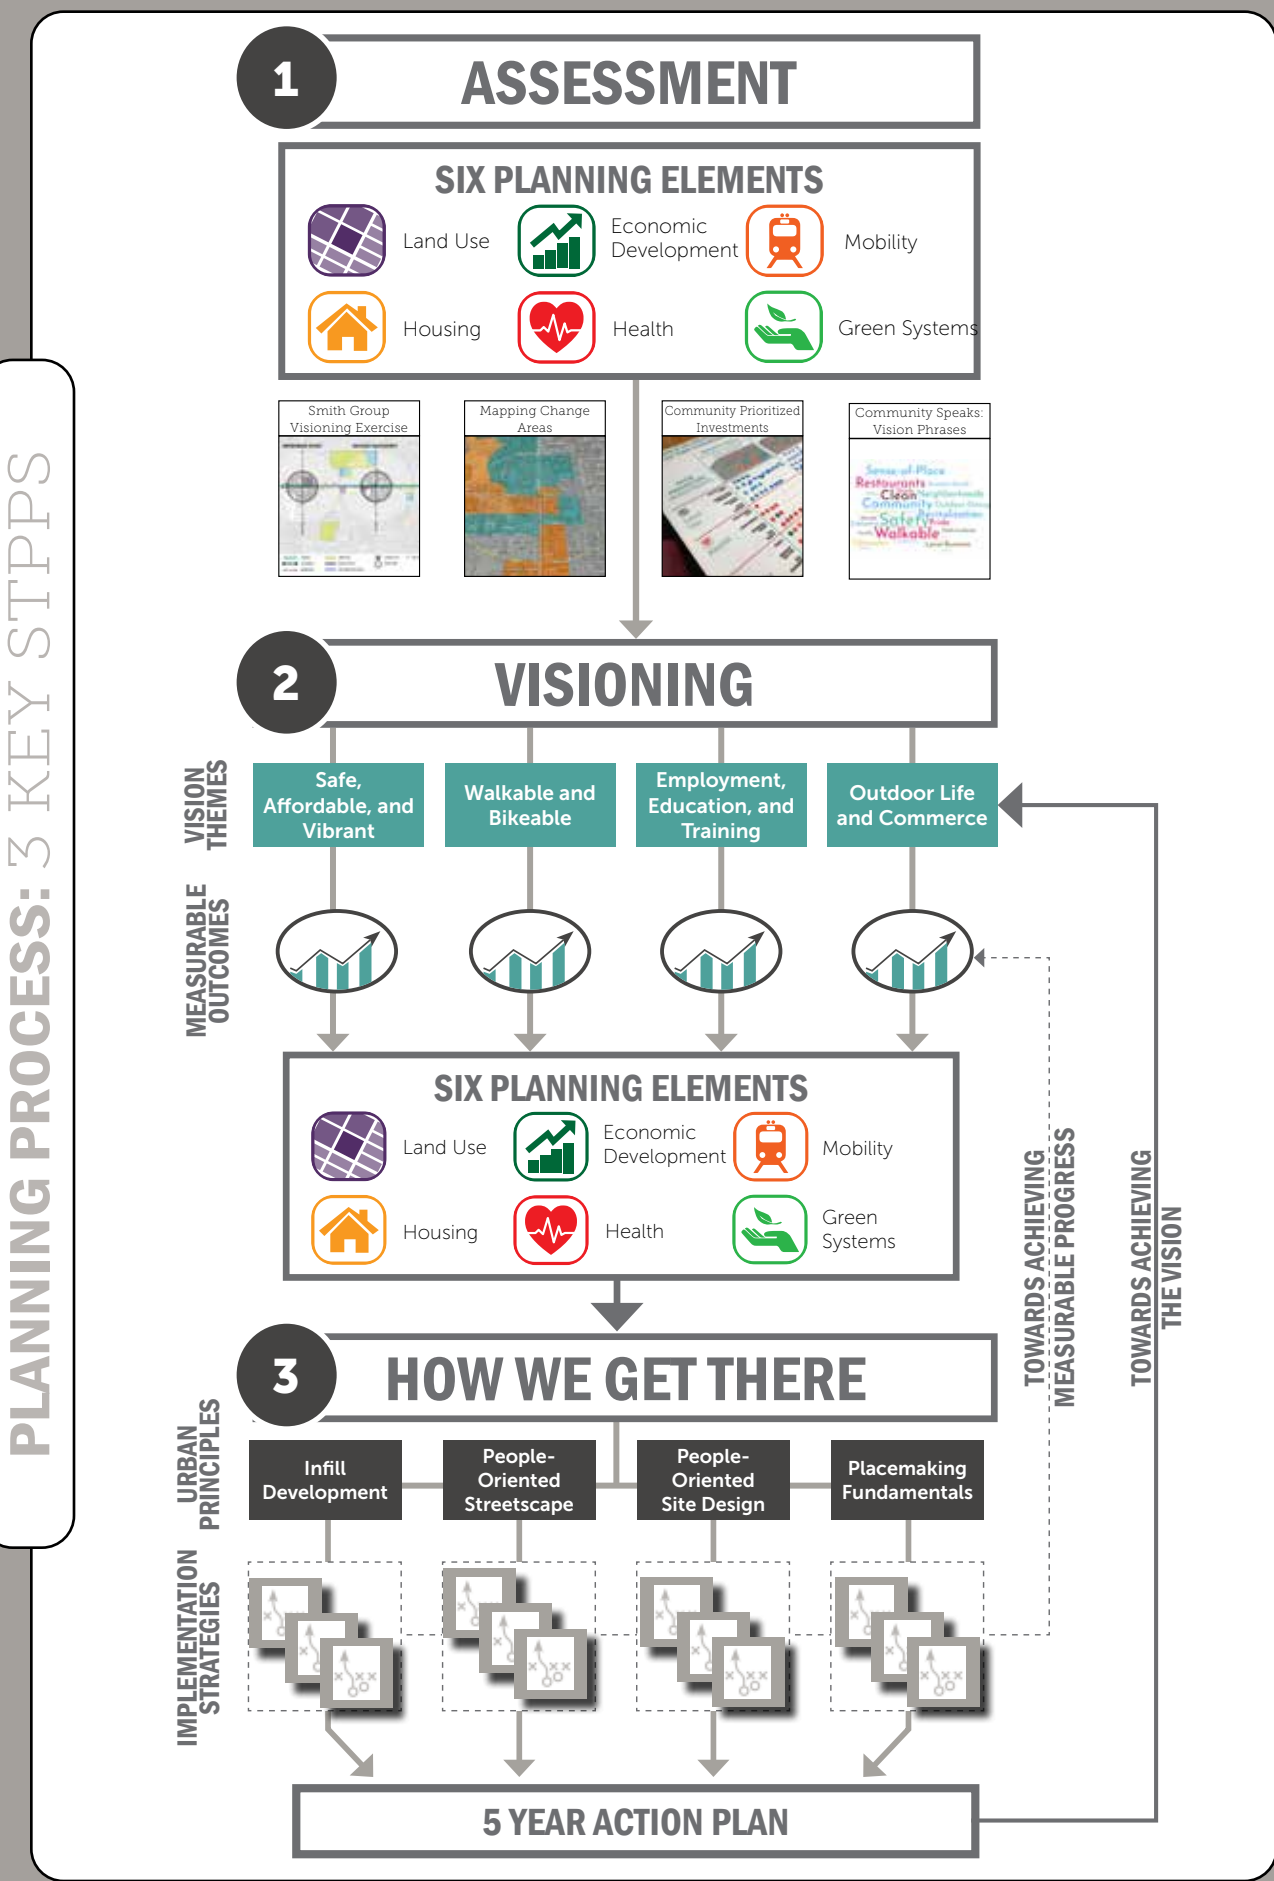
PLANNING PROCESS: 3 KEY STPPS

1 ASSESSMENT

SIX PLANNING ELEMENTS

Land Use
Economic Development
Mobility
Housing
Health
Green Systems

Smith Group Visioning Exercise
Mapping Change Areas
Community Prioritized Investments
Community Speaks: Vision Phrases

Sense-of-Place
Restaurants
Clean
Community
Safety
Walkable

2 VISIONING

VISION THEMES

Safe, Affordable, and Vibrant
Walkable and Bikeable
Employment, Education, and Training
Outdoor Life and Commerce

MEASURABLE OUTCOMES

SIX PLANNING ELEMENTS

Land Use
Economic Development
Mobility
Housing
Health
Green Systems

TOWARDS ACHIEVING MEASURABLE PROGRESS

TOWARDS ACHIEVING THE VISION

3 HOW WE GET THERE

URBAN PRINCIPLES

Infill Development
People-Oriented Streetscape
People-Oriented Site Design
Placemaking Fundamentals

IMPLEMENTATION STRATEGIES

5 YEAR ACTION PLAN